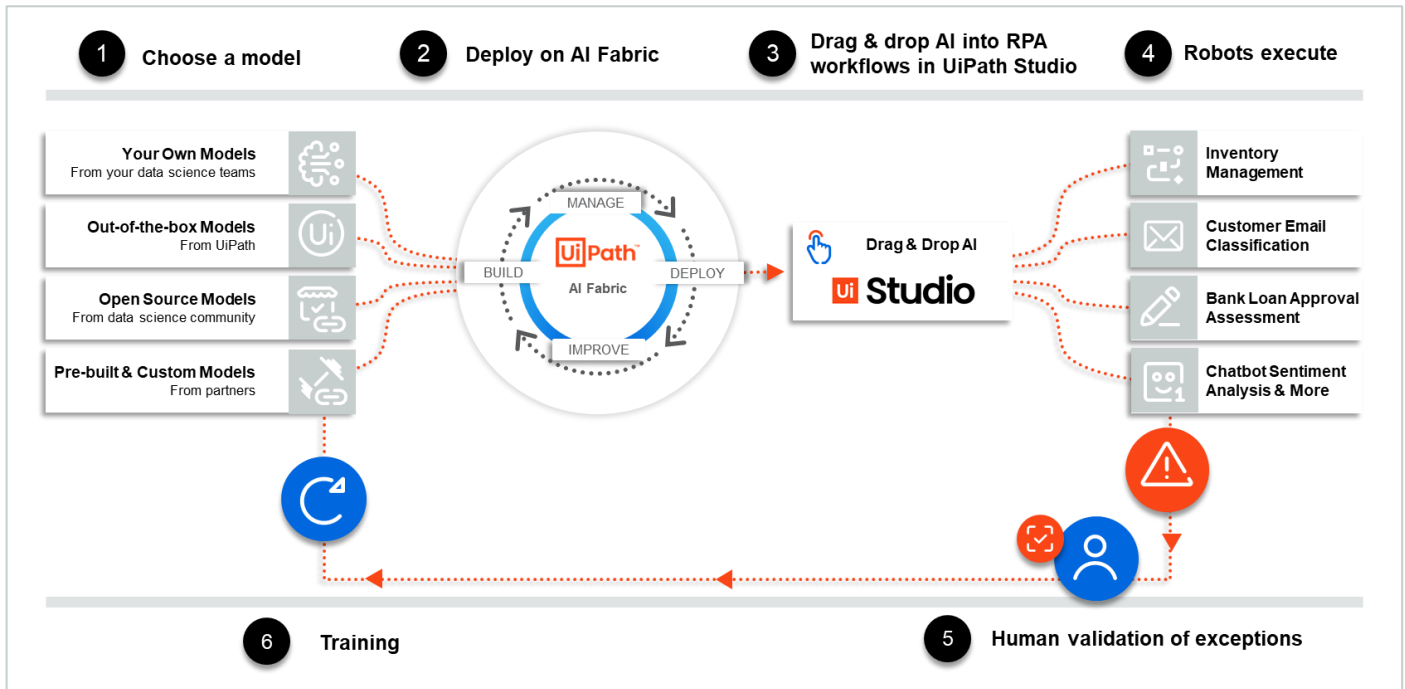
1 Choose a model

2 Deploy on AI Fabric

3 Drag & drop AI into RPA workflows in UiPath Studio

4 Robots execute

Your Own Models
From your data science teams

Out-of-the-box Models
From UiPath

Open Source Models
From data science community

Pre-built & Custom Models
From partners

MANAGE

BUILD

UiPath™
AI Fabric

DEPLOY

IMPROVE

Drag & Drop AI

Ui Studio

Inventory Management

Customer Email Classification

Bank Loan Approval Assessment

Chatbot Sentiment Analysis & More

6 Training

5 Human validation of exceptions